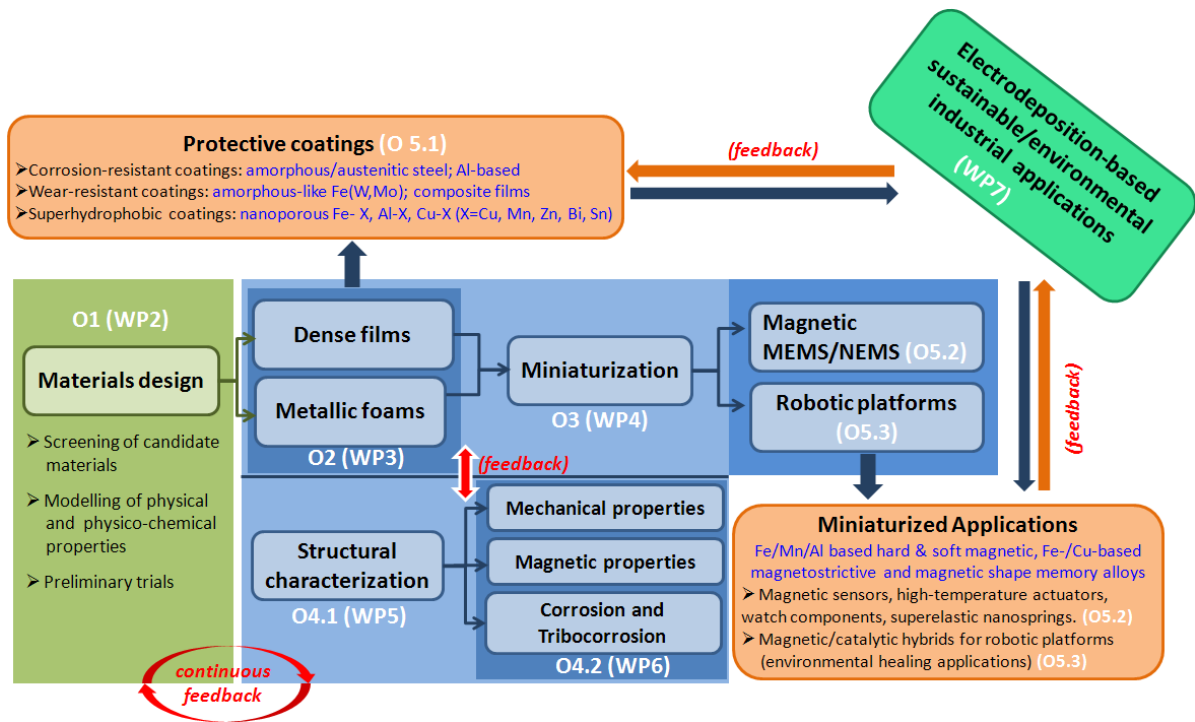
Electrodeposition-based sustainable/environmental industrial applications (WP7)

Protective coatings (O 5.1)
➢Corrosion-resistant coatings: amorphous/austenitic steel; Al-based
➢Wear-resistant coatings: amorphous-like Fe(W,Mo); composite films
➢Superhydrophobic coatings: nanoporous Fe- X, Al-X, Cu-X (X=Cu, Mn, Zn, Bi, Sn)

(feedback)

O1 (WP2)

Materials design

➢ Screening of candidate materials
➢ Modelling of physical and physico-chemical properties
➢ Preliminary trials

Dense films

Metallic foams

O2 (WP3)

Miniaturization

O3 (WP4)

Magnetic MEMS/NEMS (O5.2)

Robotic platforms (O5.3)

(feedback)

(feedback)

Structural characterization

O4.1 (WP5)

Mechanical properties

Magnetic properties

Corrosion and Tribocorrosion

O4.2 (WP6)

Miniaturized Applications
Fe/Mn/Al based hard & soft magnetic, Fe-/Cu-based magnetostrictive and magnetic shape memory alloys
➢ Magnetic sensors, high-temperature actuators, watch components, superelastic nanosprings. (O5.2)
➢ Magnetic/catalytic hybrids for robotic platforms (environmental healing applications) (O5.3)

continuous feedback